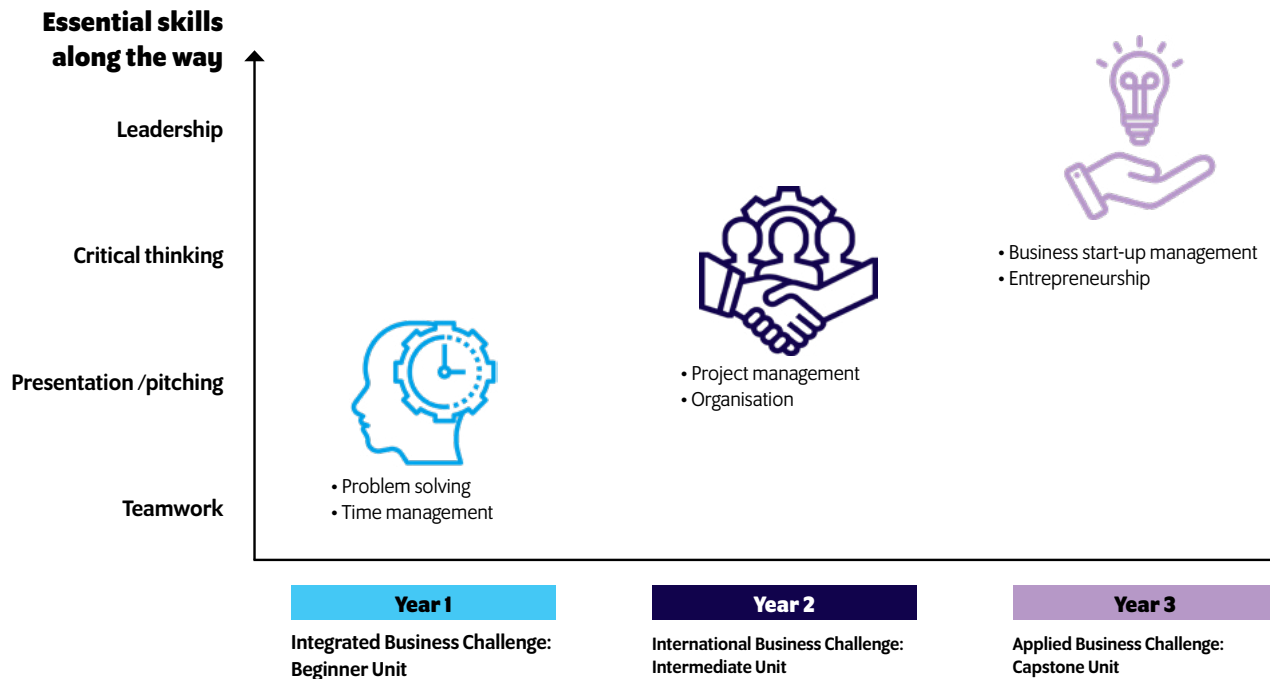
Essential skills along the way

Leadership

Critical thinking

Presentation /pitching

Teamwork

• Problem solving
• Time management

• Project management
• Organisation

• Business start-up management
• Entrepreneurship

Year 1

Integrated Business Challenge: Beginner Unit

Year 2

International Business Challenge: Intermediate Unit

Year 3

Applied Business Challenge: Capstone Unit